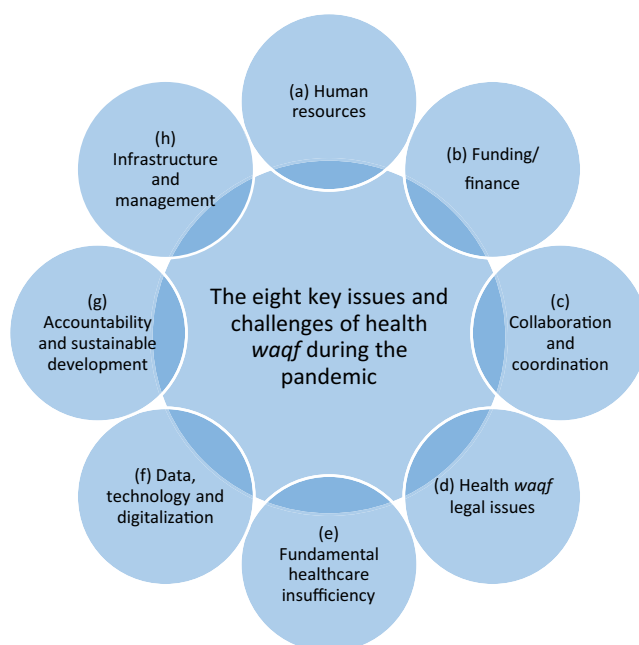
The eight key issues and challenges of health *waqf* during the pandemic

(a) Human resources

(b) Funding/ finance

(c) Collaboration and coordination

(d) Health *waqf* legal issues

(e) Fundamental healthcare insufficiency

(f) Data, technology and digitalization

(g) Accountability and sustainable development

(h) Infrastructure and management